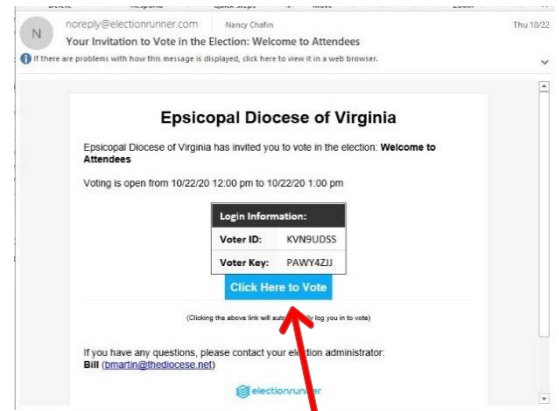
noreply@electionrunner.com Nancy Chafin Thu 10/22

Your Invitation to Vote in the Election: Welcome to Attendees

If there are problems with how this message is displayed, click here to view it in a web browser.

Epsicopal Diocese of Virginia

Epsicopal Diocese of Virginia has invited you to vote in the election: **Welcome to Attendees**

Voting is open from 10/22/20 12:00 pm to 10/22/20 1:00 pm

| Login Information: | |
|---|---|
| Voter ID: | KVN9UDSS |
| Voter Key: | PAWY4ZJJ |

Click Here to Vote

(Clicking the above link will auto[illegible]ly log you in to vote)

If you have any questions, please contact your ele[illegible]tion administrator:
**Bill** (bmartin@thediocese.net)

electionrun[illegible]